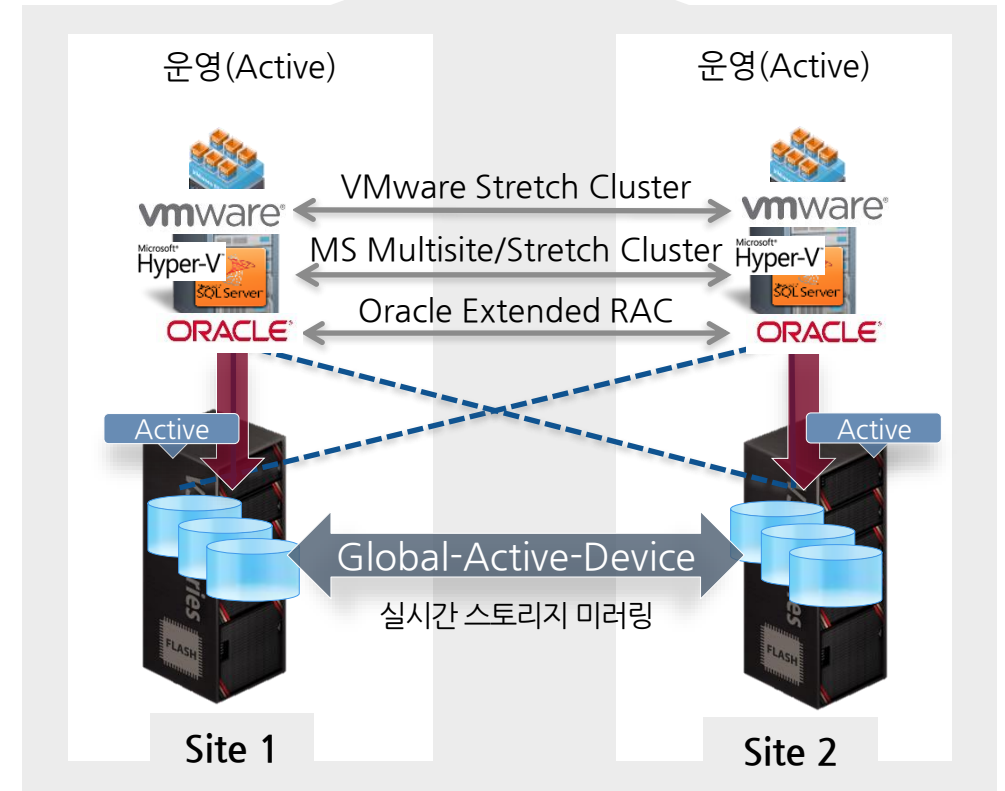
운영(Active)

운영(Active)

vmware

VMware Stretch Cluster

vmware

Microsoft Hyper-V

SQL Server

MS Multisite/Stretch Cluster

Microsoft Hyper-V

SQL Server

ORACLE

Oracle Extended RAC

ORACLE

Active

Active

Global-Active-Device

실시간 스토리지 미러링

FLASH

FLASH

Site 1

Site 2